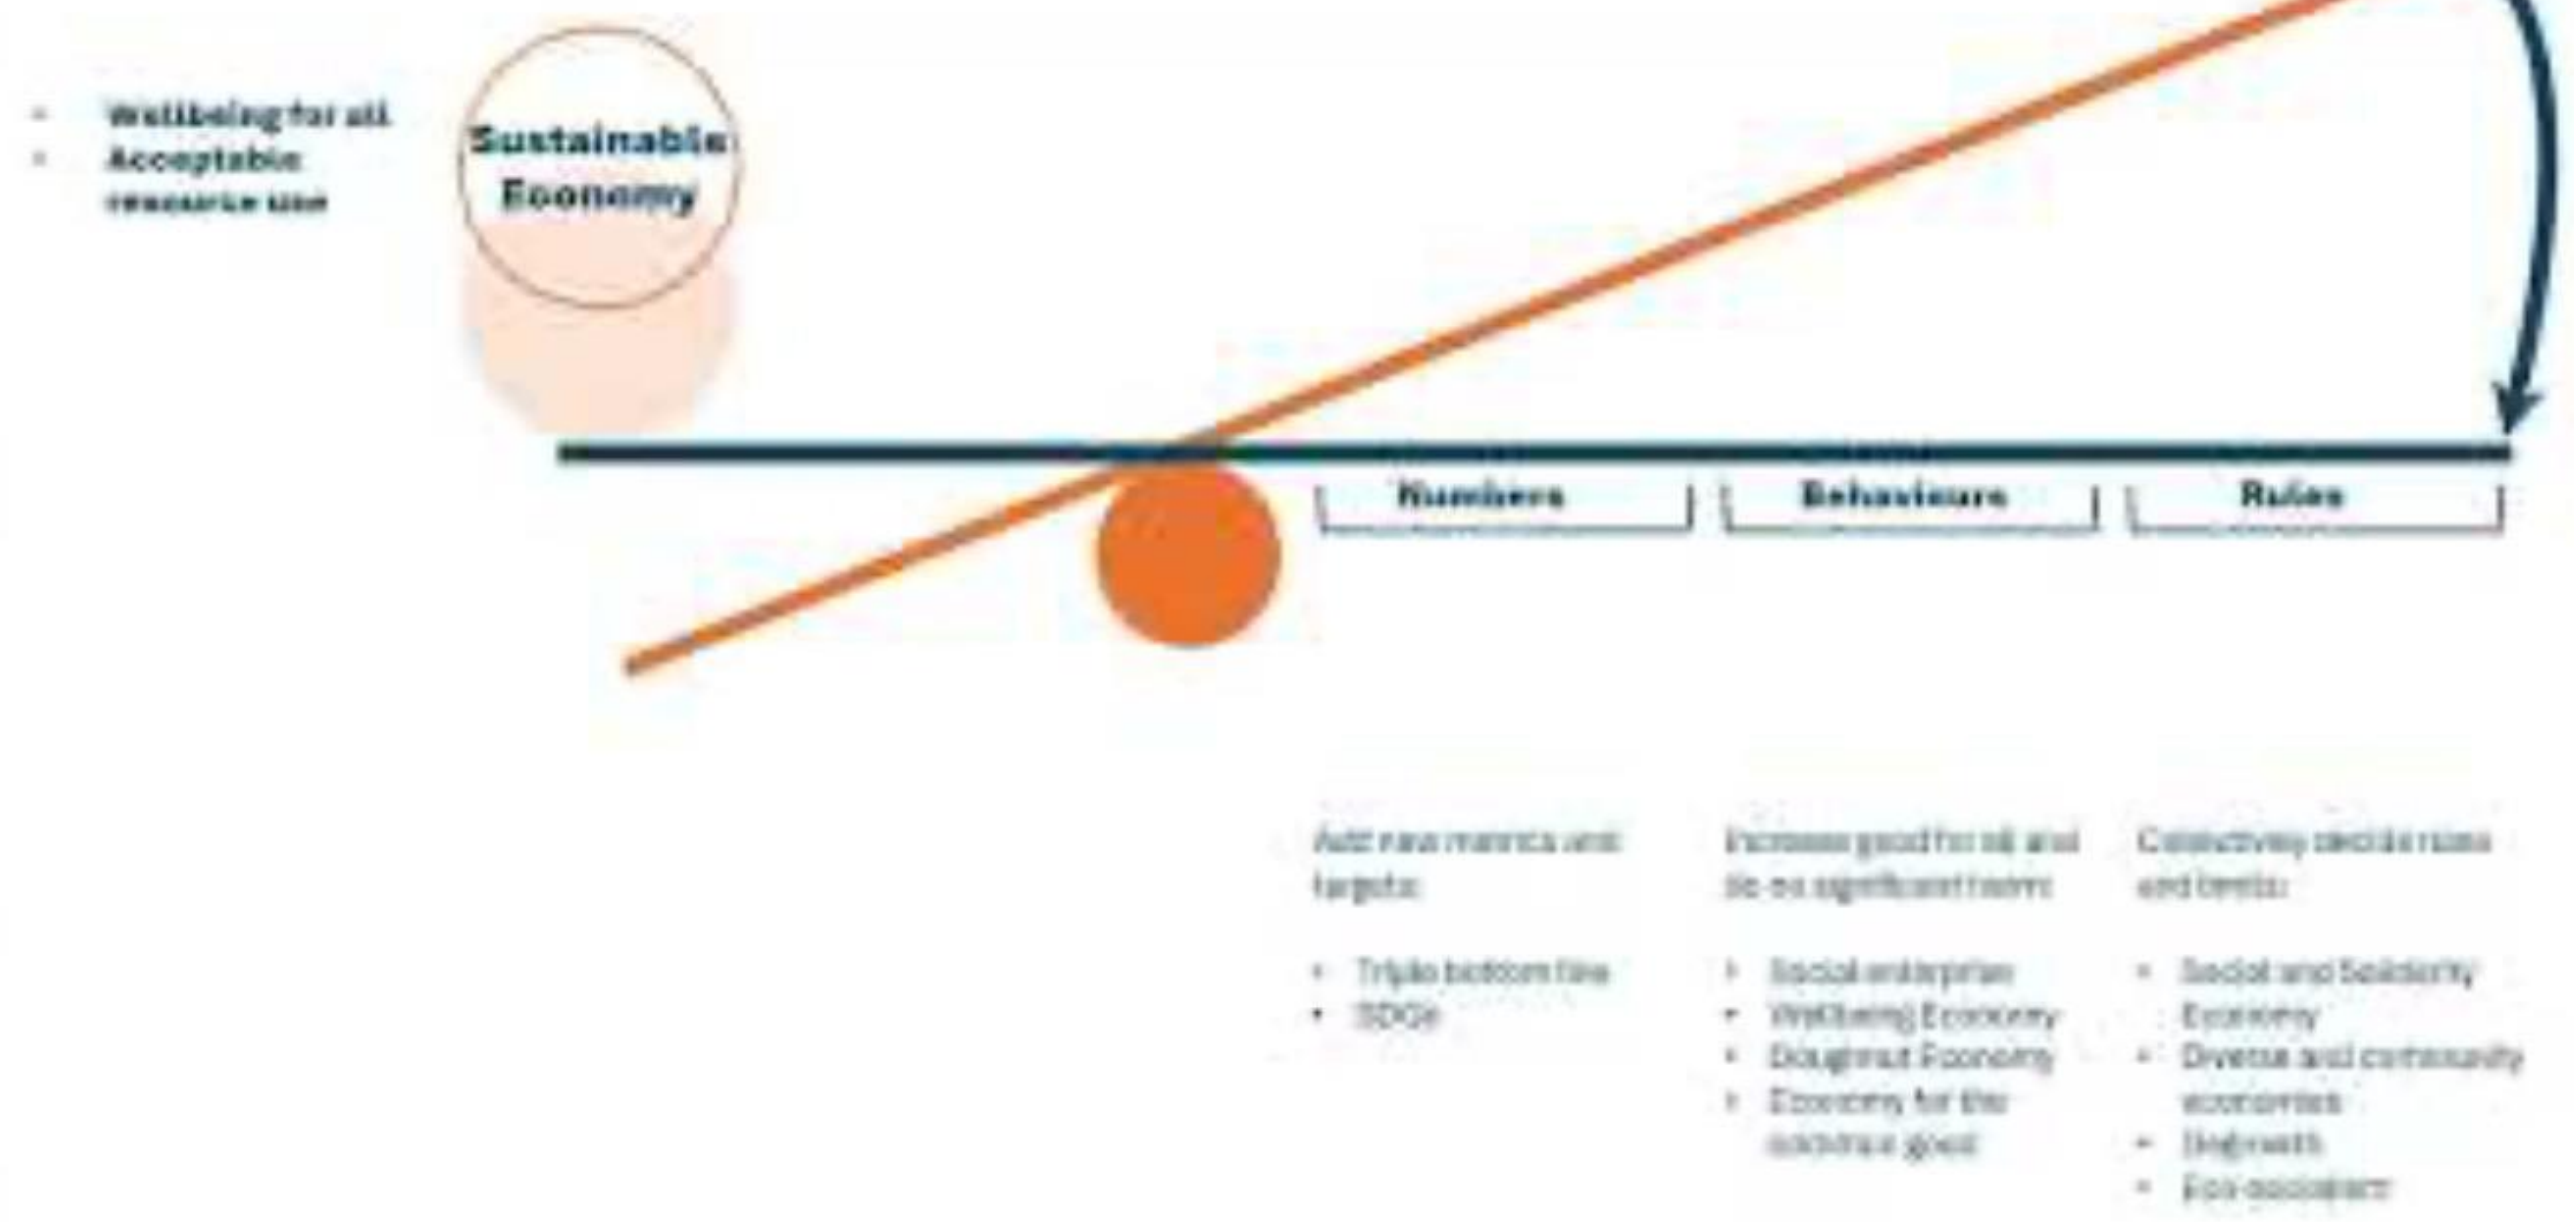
- Wellbeing for all
- Acceptable resource use

Sustainable Economy

Numbers

Behaviours

Rules

Add new metrics and targets:

- Triple bottom line
- SDGs

Increase good for all and de-es significant harm:

- Social enterprise
- Wellbeing Economy
- Doughnut Economy
- Economy for the common good

Collectively decide rules and limits:

- Social and Solidarity Economy
- Diverse and community economies
- Degrowth
- Eco-socialism